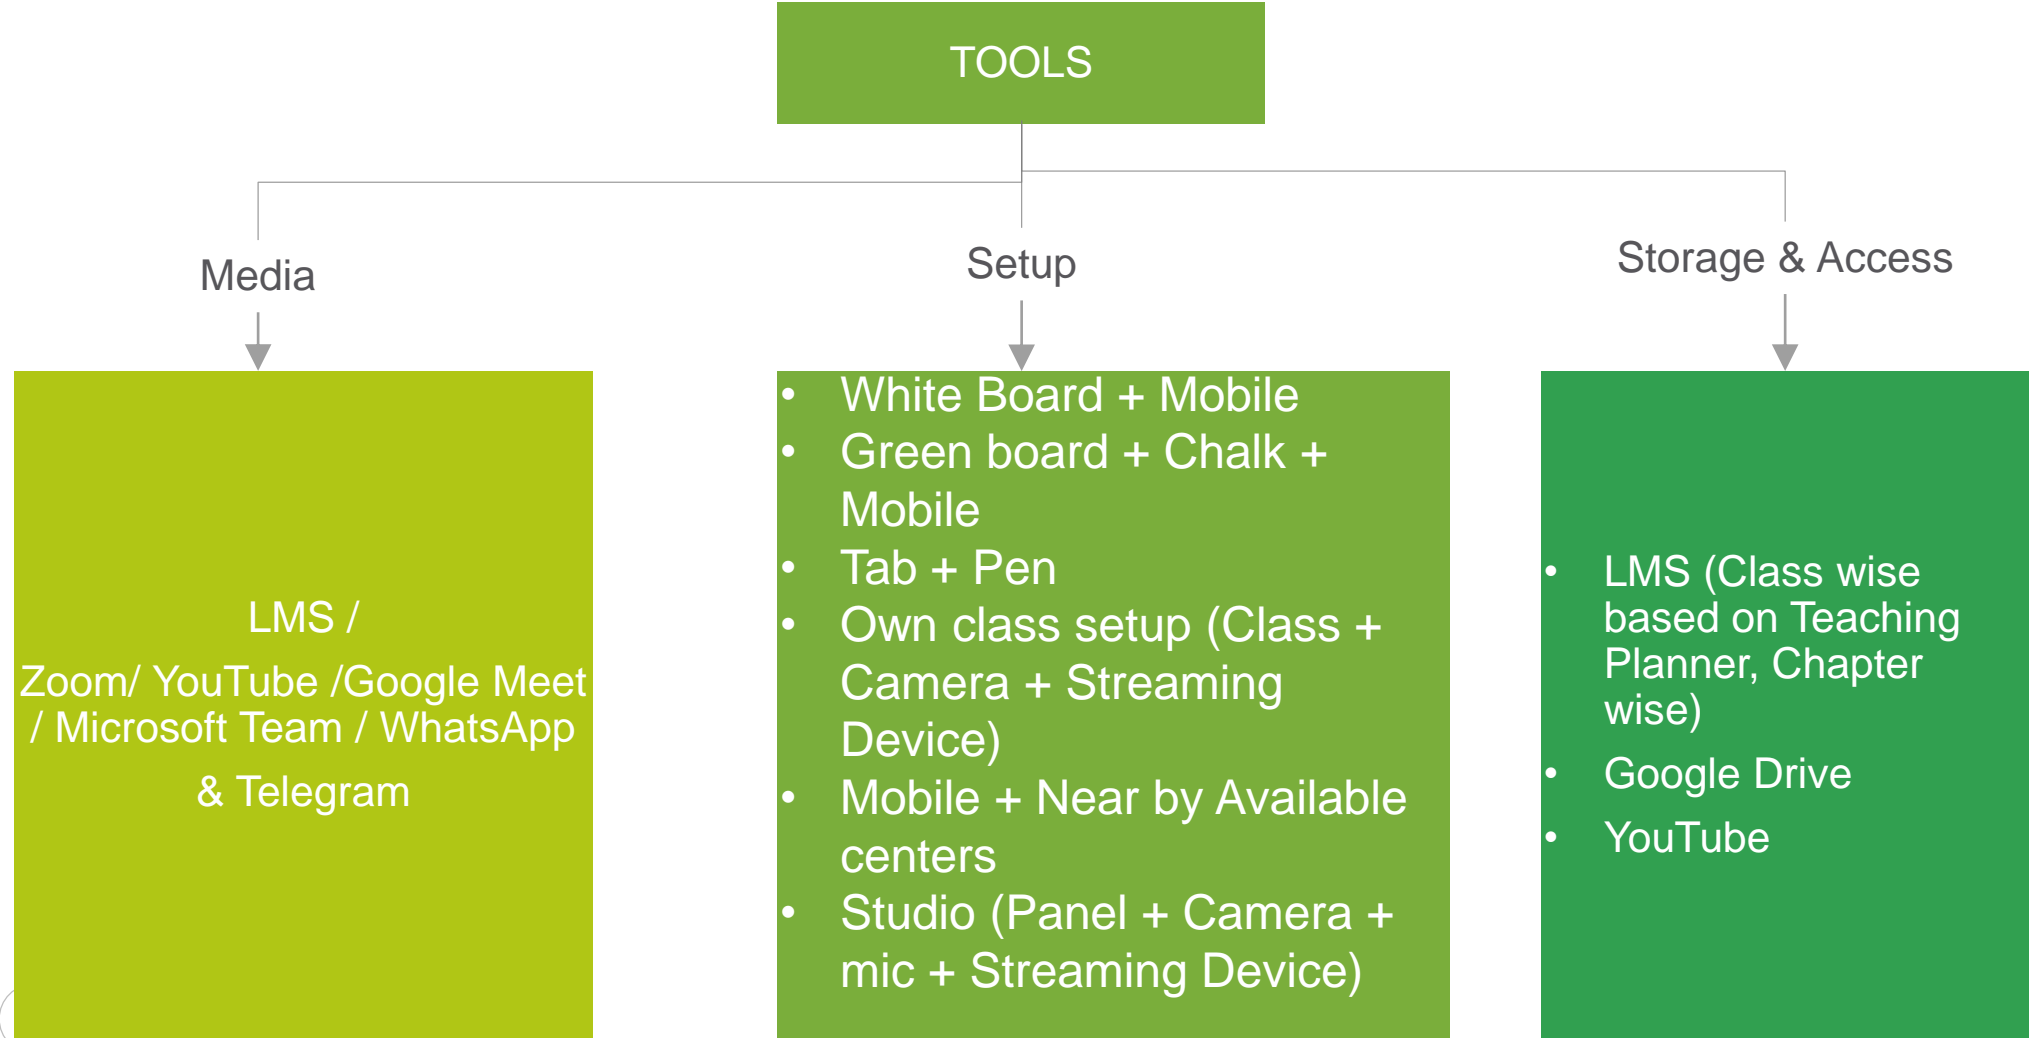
TOOLS

Media

Setup

Storage & Access

LMS /

Zoom/ YouTube /Google Meet / Microsoft Team / WhatsApp

& Telegram

- White Board + Mobile
- Green board + Chalk + Mobile
- Tab + Pen
- Own class setup (Class + Camera + Streaming Device)
- Mobile + Near by Available centers
- Studio (Panel + Camera + mic + Streaming Device)

- LMS (Class wise based on Teaching Planner, Chapter wise)
- Google Drive
- YouTube